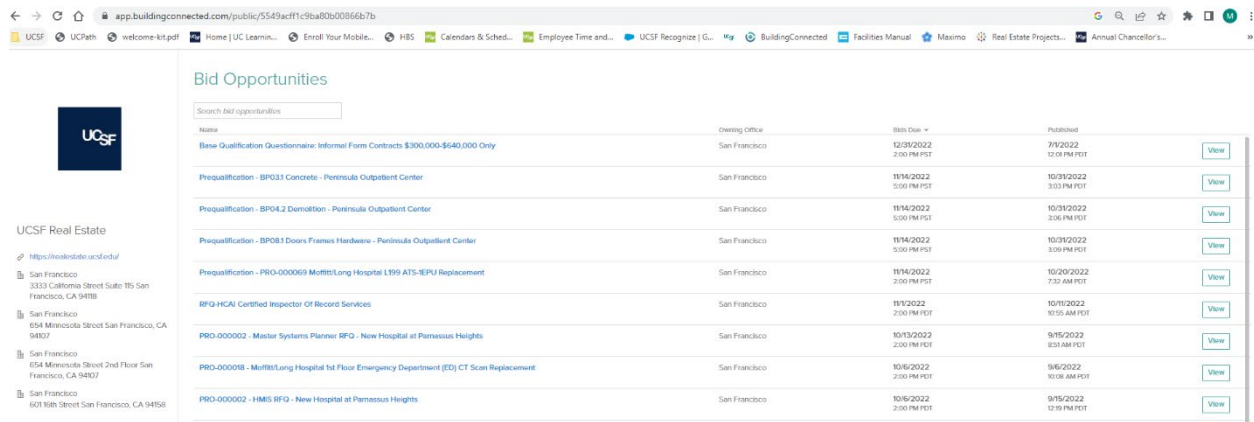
app.buildingconnected.com/public/5549acff1c9ba80b00866b7b

UCSF   UCPath   welcome-kit.pdf   Home | UC Learnin...   Enroll Your Mobile...   HBS   Calendars & Sched...   Employee Time and...   UCSF Recognize | G...   BuildingConnected   Facilities Manual   Maximo   Real Estate Projects...   Annual Chancellor's...

UCSF

UCSF Real Estate

https://realestate.ucsf.edu/

San Francisco
3333 California Street Suite 115 San Francisco, CA 94118

San Francisco
654 Minnesota Street San Francisco, CA 94107

San Francisco
654 Minnesota Street 2nd Floor San Francisco, CA 94107

San Francisco
601 16th Street San Francisco, CA 94158

Bid Opportunities

Search bid opportunities

| Name | Owning Office | Bids Due | Published | |
|---|---|---|---|---|
| Base Qualification Questionnaire: Informal Form Contracts $300,000-$640,000 Only | San Francisco | 12/31/2022 2:00 PM PST | 7/1/2022 12:01 PM PDT | View |
| Prequalification - BP03.1 Concrete - Peninsula Outpatient Center | San Francisco | 11/14/2022 5:00 PM PST | 10/31/2022 3:03 PM PDT | View |
| Prequalification - BP04.2 Demolition - Peninsula Outpatient Center | San Francisco | 11/14/2022 5:00 PM PST | 10/31/2022 3:06 PM PDT | View |
| Prequalification - BP08.1 Doors Frames Hardware - Peninsula Outpatient Center | San Francisco | 11/14/2022 5:00 PM PST | 10/31/2022 3:09 PM PDT | View |
| Prequalification - PRO-000069 Moffitt/Long Hospital L199 ATS-1EPU Replacement | San Francisco | 11/14/2022 2:00 PM PST | 10/20/2022 7:32 AM PDT | View |
| RFQ-HCAI Certified Inspector Of Record Services | San Francisco | 11/1/2022 2:00 PM PDT | 10/11/2022 10:55 AM PDT | View |
| PRO-000002 - Master Systems Planner RFQ - New Hospital at Parnassus Heights | San Francisco | 10/13/2022 2:00 PM PDT | 9/15/2022 8:51 AM PDT | View |
| PRO-000018 - Moffitt/Long Hospital 1st Floor Emergency Department (ED) CT Scan Replacement | San Francisco | 10/6/2022 2:00 PM PDT | 9/6/2022 10:08 AM PDT | View |
| PRO-000002 - HMIS RFQ - New Hospital at Parnassus Heights | San Francisco | 10/6/2022 2:00 PM PDT | 9/15/2022 12:19 PM PDT | View |